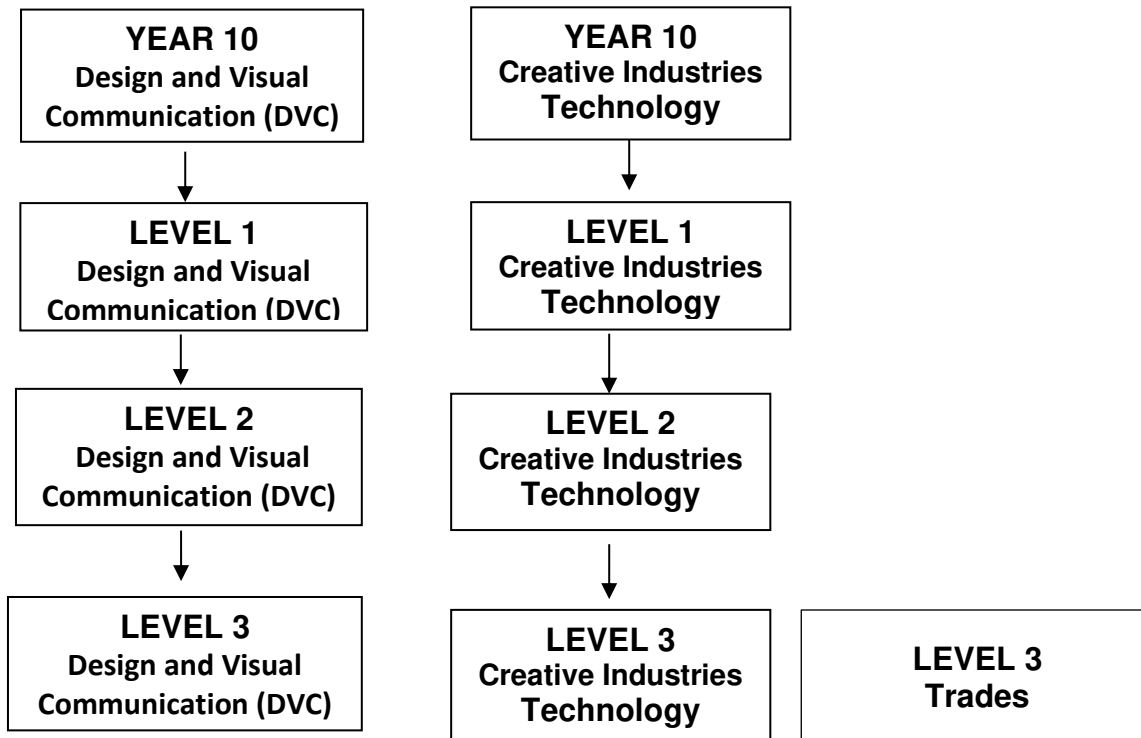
YEAR 10
Design and Visual Communication (DVC)

LEVEL 1
Design and Visual Communication (DVC)

LEVEL 2
Design and Visual Communication (DVC)

LEVEL 3
Design and Visual Communication (DVC)

YEAR 10
Creative Industries Technology

LEVEL 1
Creative Industries Technology

LEVEL 2
Creative Industries Technology

LEVEL 3
Creative Industries Technology

LEVEL 3
Trades